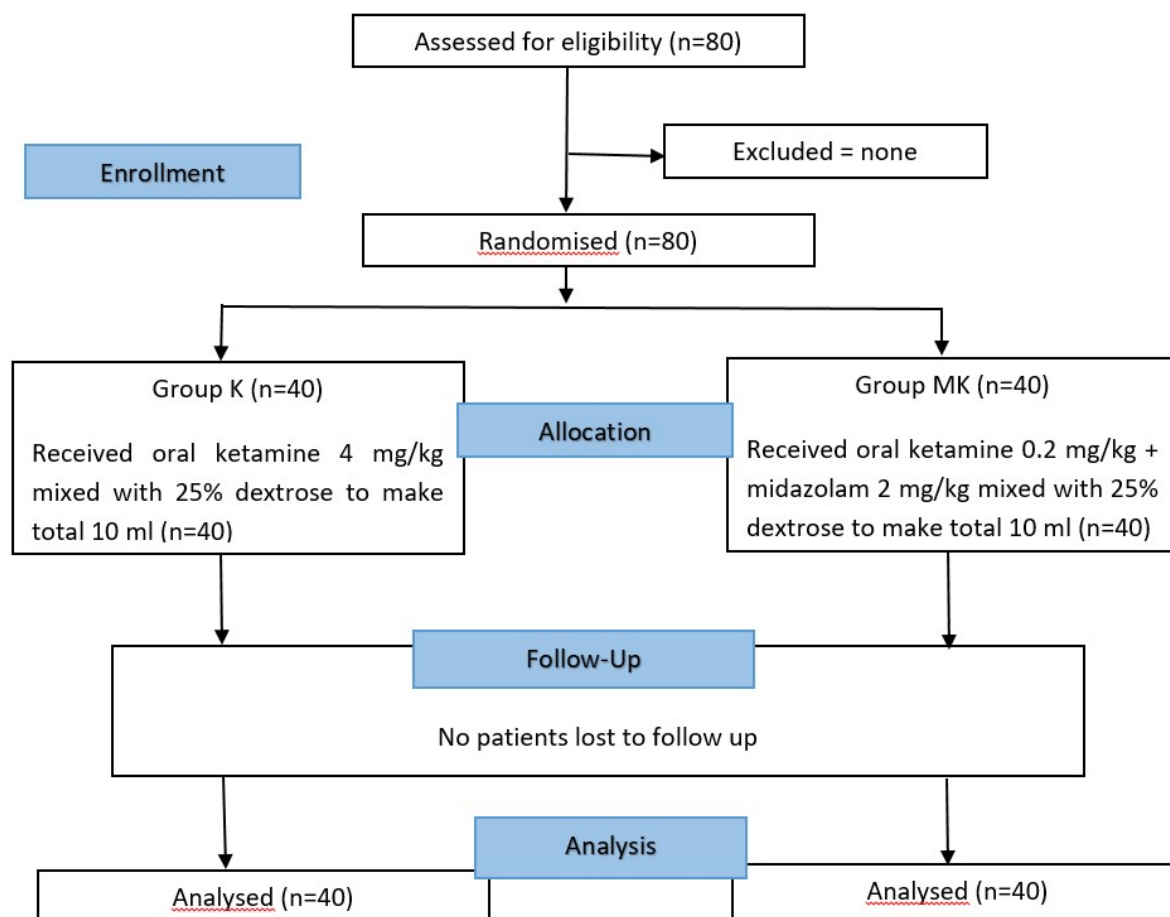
Assessed for eligibility (n=80)

Enrollment

Excluded = none

Randomised (n=80)

Group K (n=40)

Received oral ketamine 4 mg/kg mixed with 25% dextrose to make total 10 ml (n=40)

Allocation

Group MK (n=40)

Received oral ketamine 0.2 mg/kg + midazolam 2 mg/kg mixed with 25% dextrose to make total 10 ml (n=40)

Follow-Up

No patients lost to follow up

Analysis

Analysed (n=40)

Analysed (n=40)